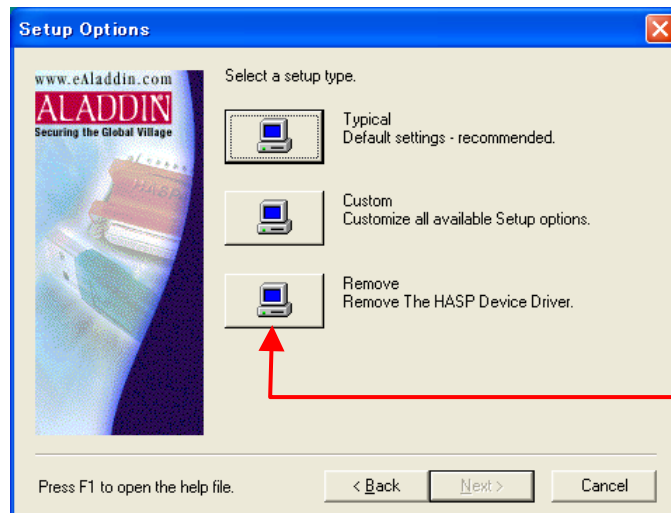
Setup Options

www.eAladdin.com
ALADDIN
Securing the Global Village
HASP

Select a setup type.

Typical
Default settings - recommended.

Custom
Customize all available Setup options.

Remove
Remove The HASP Device Driver.

Press F1 to open the help file.

< Back
Next >
Cancel